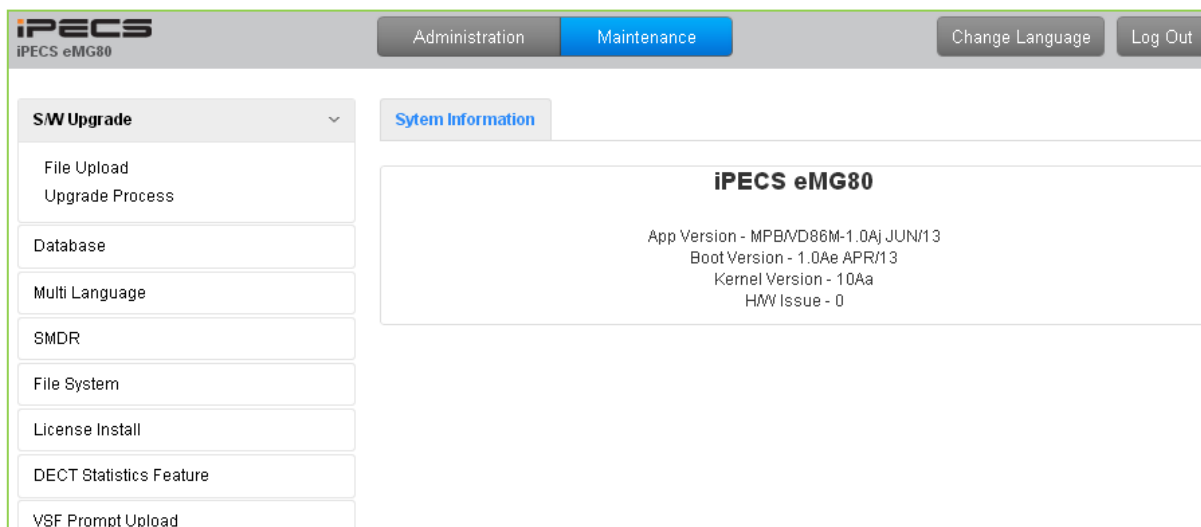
iPECS
iPECS eMG80

Administration
Maintenance
Change Language
Log Out

S/W Upgrade
File Upload
Upgrade Process
Database
Multi Language
SMDR
File System
License Install
DECT Statistics Feature
VSF Prompt Upload

Sytem Information

iPECS eMG80

App Version - MPB/VD86M-1.0Aj JUN/13
Boot Version - 1.0Ae APR/13
Kernel Version - 10Aa
H/W Issue - 0